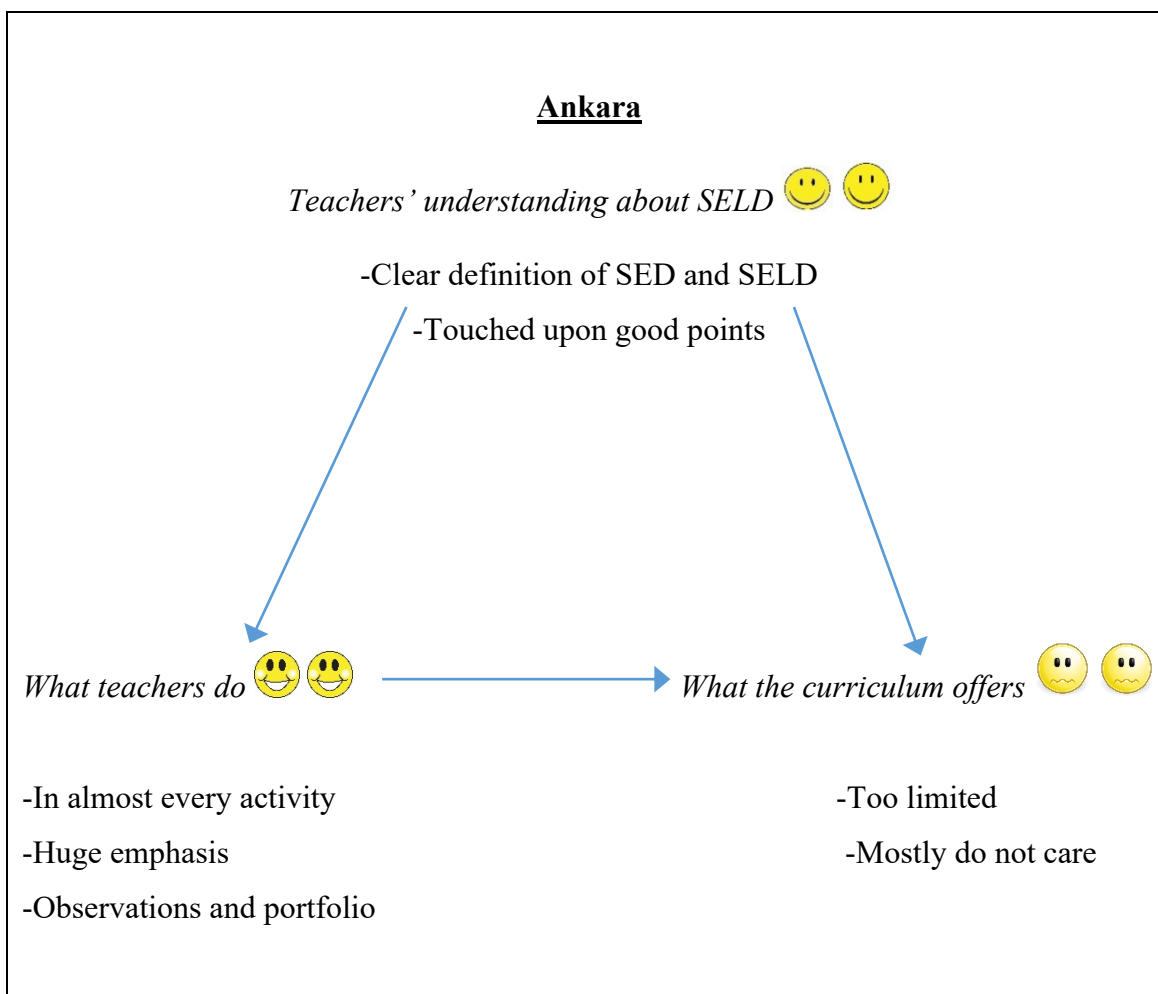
Ankara

Teachers' understanding about SELD

-Clear definition of SED and SELD

-Touched upon good points

What teachers do

What the curriculum offers

-In almost every activity

-Huge emphasis

-Observations and portfolio

-Too limited

-Mostly do not care